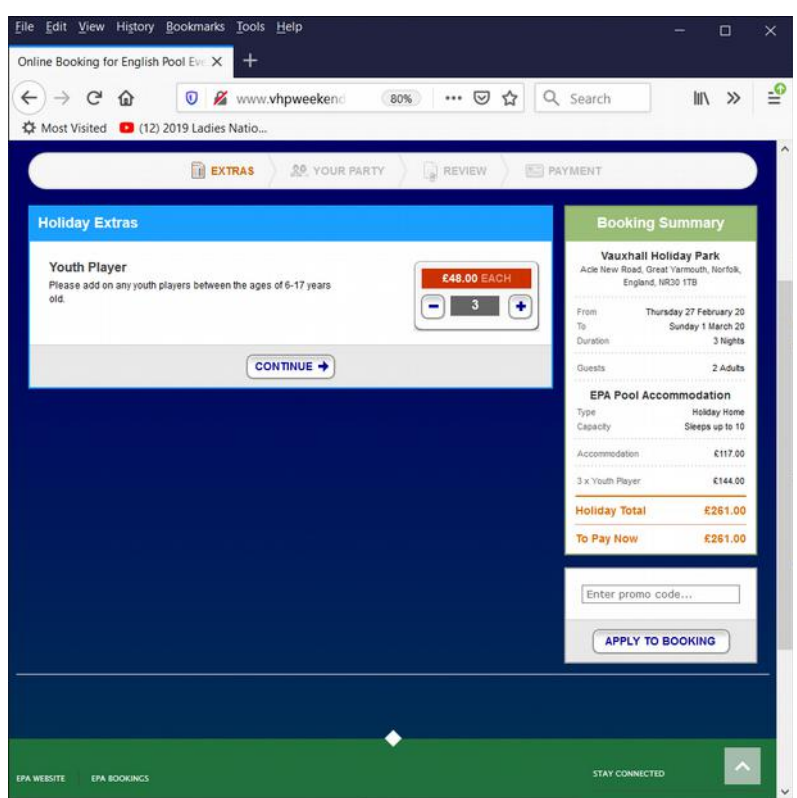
File Edit View History Bookmarks Tools Help

Online Booking for English Pool Ev ×

www.vhpweekenc 80% Search

Most Visited (12) 2019 Ladies Natio...

EXTRAS YOUR PARTY REVIEW PAYMENT

Holiday Extras

Youth Player
Please add on any youth players between the ages of 6-17 years old.

£48.00 EACH
− 3 +

CONTINUE

Booking Summary

Vauxhall Holiday Park
Acle New Road, Great Yarmouth, Norfolk, England, NR30 1TB

| | |
|---|---|
| From | Thursday 27 February 20 |
| To | Sunday 1 March 20 |
| Duration | 3 Nights |
| Guests | 2 Adults |

EPA Pool Accommodation

| | |
|---|---|
| Type | Holiday Home |
| Capacity | Sleeps up to 10 |
| Accommodation | £117.00 |
| 3 x Youth Player | £144.00 |
| Holiday Total | £261.00 |
| To Pay Now | £261.00 |

Enter promo code...

APPLY TO BOOKING

EPA WEBSITE EPA BOOKINGS STAY CONNECTED